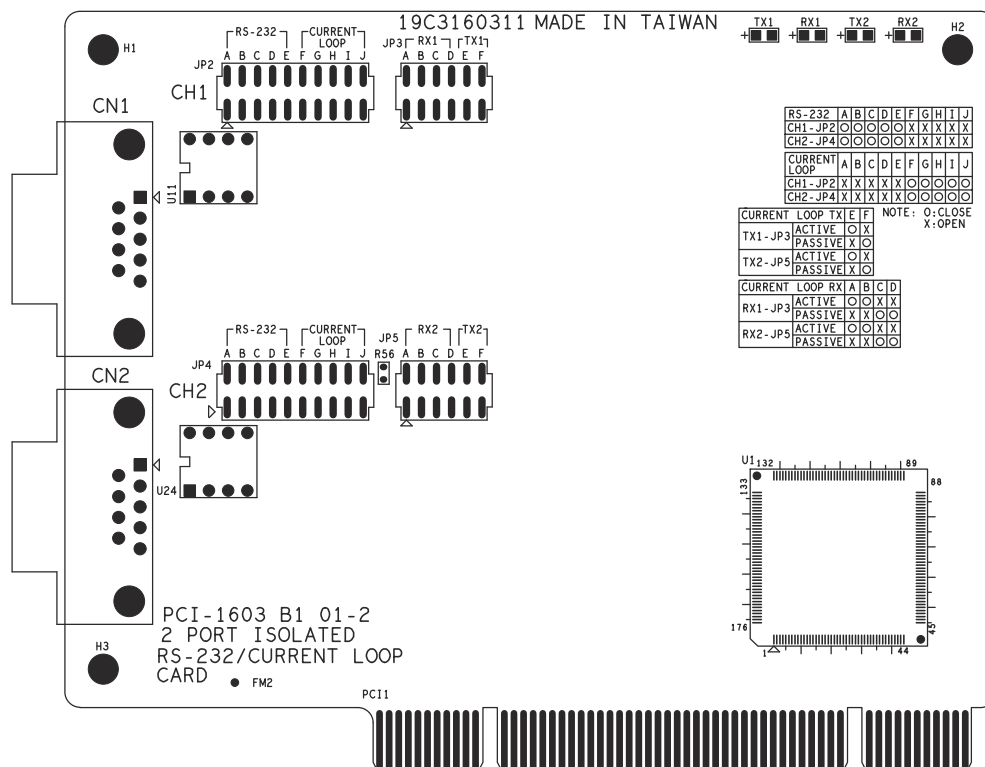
19C3160311 MADE IN TAIWAN

TX1 RX1 TX2 RX2

H1 H2

JP2 RS-232 CURRENT LOOP
A B C D E F G H I J

CH1

JP3 RX1 TX1
A B C D E F

CN1

U11

| RS-232 | A | B | C | D | E | F | G | H | I | J |
|---|---|---|---|---|---|---|---|---|---|---|
| CH1-JP2 | O | O | O | O | O | X | X | X | X | X |
| CH2-JP4 | O | O | O | O | O | X | X | X | X | X |

| CURRENT LOOP | A | B | C | D | E | F | G | H | I | J |
|---|---|---|---|---|---|---|---|---|---|---|
| CH1-JP2 | X | X | X | X | X | O | O | O | O | O |
| CH2-JP4 | X | X | X | X | X | O | O | O | O | O |

| CURRENT LOOP TX | | E | F |
|---|---|---|---|
| TX1-JP3 | ACTIVE | O | X |
| | PASSIVE | X | O |
| TX2-JP5 | ACTIVE | O | X |
| | PASSIVE | X | O |

NOTE: O:CLOSE
X:OPEN

| CURRENT LOOP RX | | A | B | C | D |
|---|---|---|---|---|---|
| RX1-JP3 | ACTIVE | O | O | X | X |
| | PASSIVE | X | X | O | O |
| RX2-JP5 | ACTIVE | O | O | X | X |
| | PASSIVE | X | X | O | O |

JP4 RS-232 CURRENT LOOP
A B C D E F G H I J

JP5 R56

RX2 TX2
A B C D E F

CN2

CH2

U24

U1 132 89 133 88 176 45 1 44

PCI-1603 B1 01-2
2 PORT ISOLATED
RS-232/CURRENT LOOP
CARD

H3

FM2

PCI1